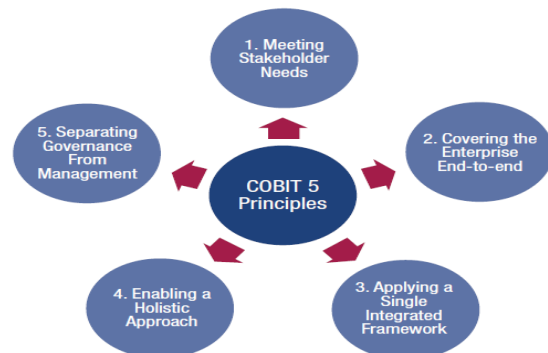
COBIT 5 Principles

1. Meeting Stakeholder Needs

2. Covering the Enterprise End-to-end

3. Applying a Single Integrated Framework

4. Enabling a Holistic Approach

5. Separating Governance From Management